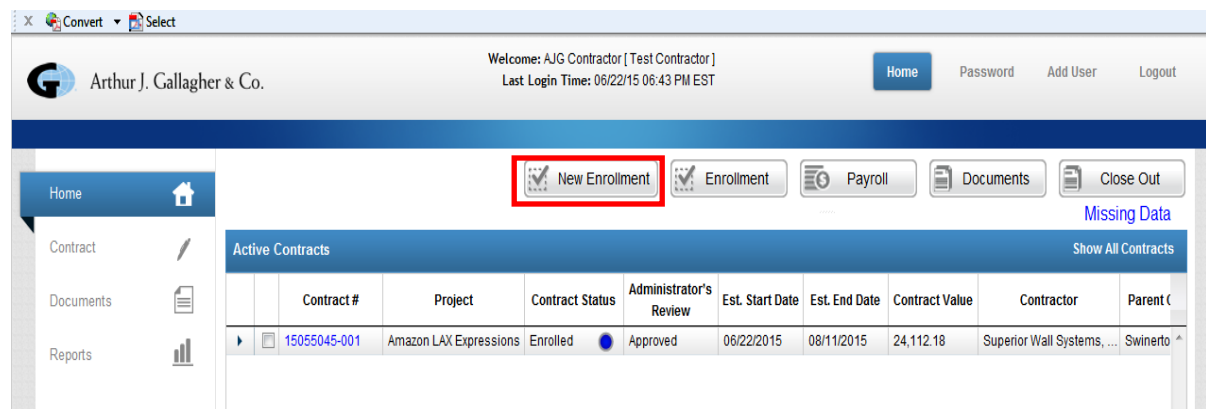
X Convert ▾ Select

Arthur J. Gallagher & Co.

Welcome: AJG Contractor [ Test Contractor ]
Last Login Time: 06/22/15 06:43 PM EST

Home Password Add User Logout

Home

Contract

Documents

Reports

New Enrollment Enrollment Payroll Documents Close Out

Missing Data

Active Contracts Show All Contracts

| | | Contract # | Project | Contract Status | Administrator's Review | Est. Start Date | Est. End Date | Contract Value | Contractor | Parent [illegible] |
|---|---|---|---|---|---|---|---|---|---|---|
| ▸ | | 15055045-001 | Amazon LAX Expressions | Enrolled | Approved | 06/22/2015 | 08/11/2015 | 24,112.18 | Superior Wall Systems, ... | Swinerto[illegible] |